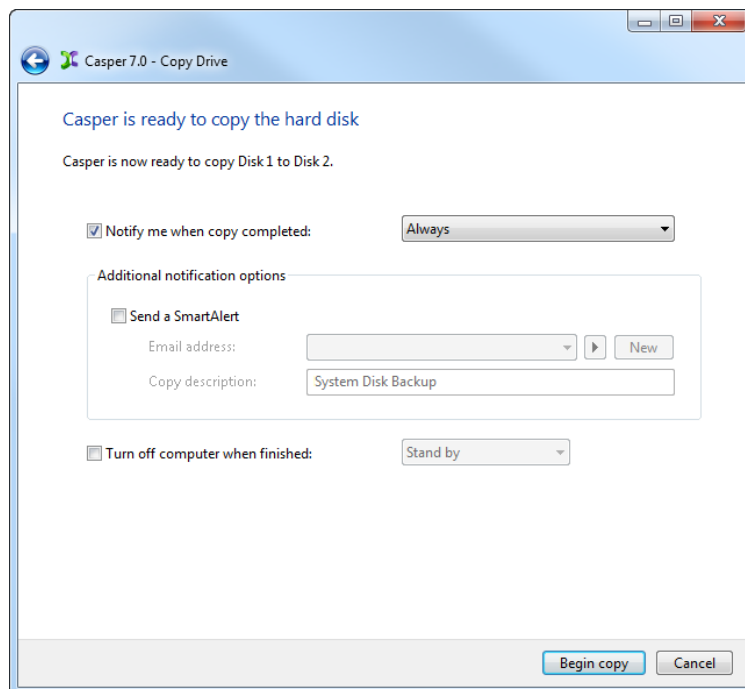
Casper 7.0 - Copy Drive

Casper is ready to copy the hard disk

Casper is now ready to copy Disk 1 to Disk 2.

Notify me when copy completed: Always

Additional notification options

Send a SmartAlert

Email address: New

Copy description: System Disk Backup

Turn off computer when finished: Stand by

Begin copy Cancel